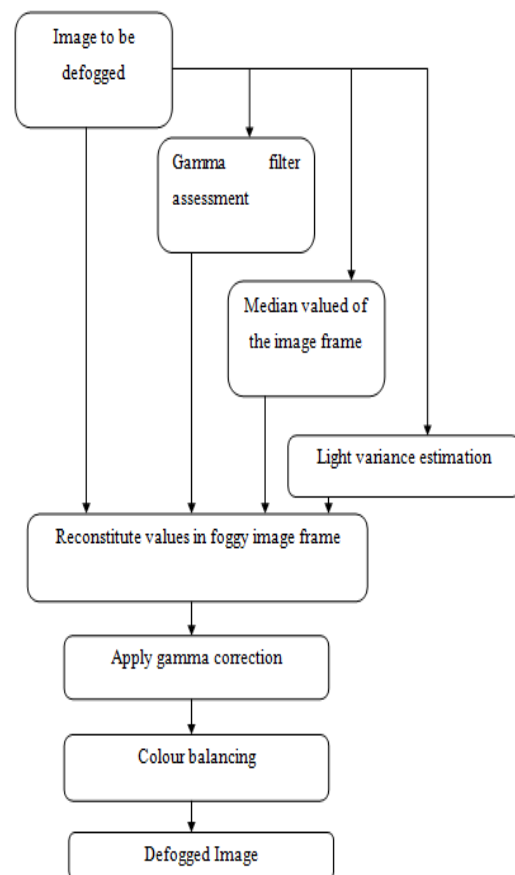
Image to be defogged

Gamma filter assessment

Median valued of the image frame

Light variance estimation

Reconstitute values in foggy image frame

Apply gamma correction

Colour balancing

Defogged Image